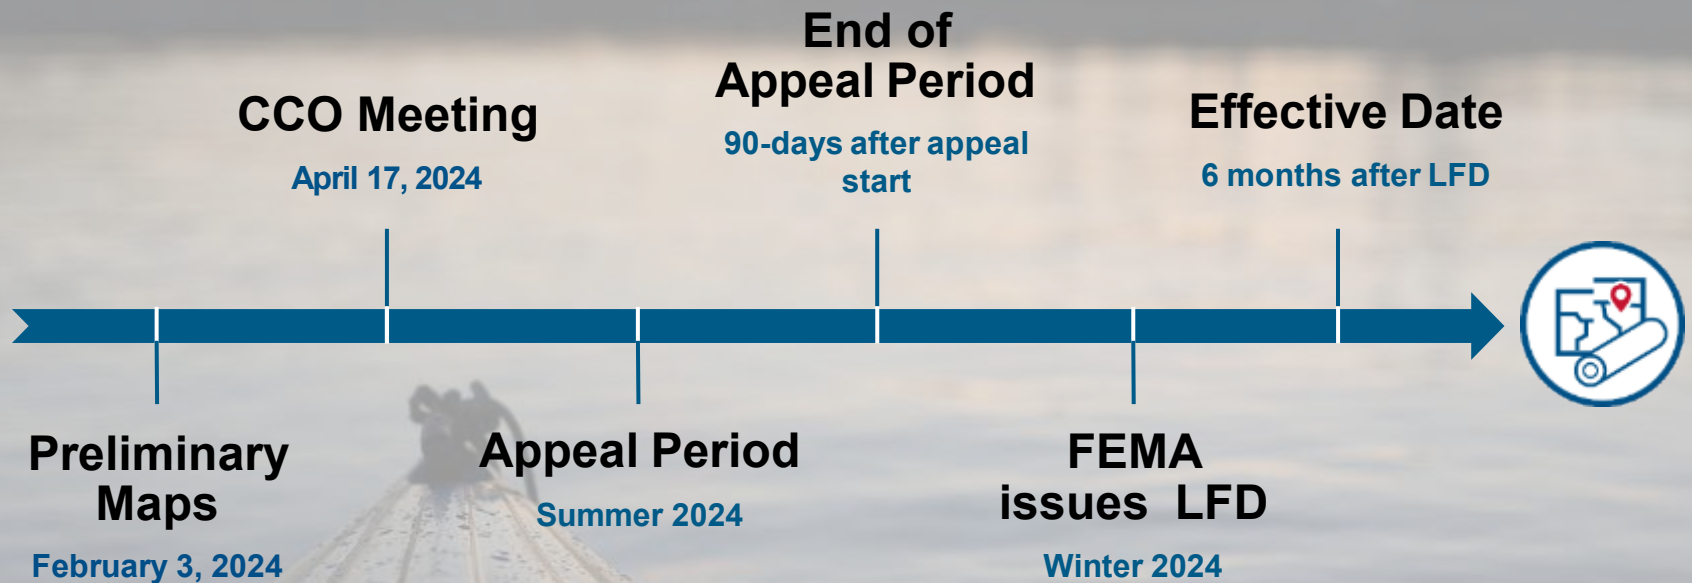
End of Appeal Period

90-days after appeal start

CCO Meeting

April 17, 2024

Effective Date

6 months after LFD

Preliminary Maps

February 3, 2024

Appeal Period

Summer 2024

FEMA issues LFD

Winter 2024